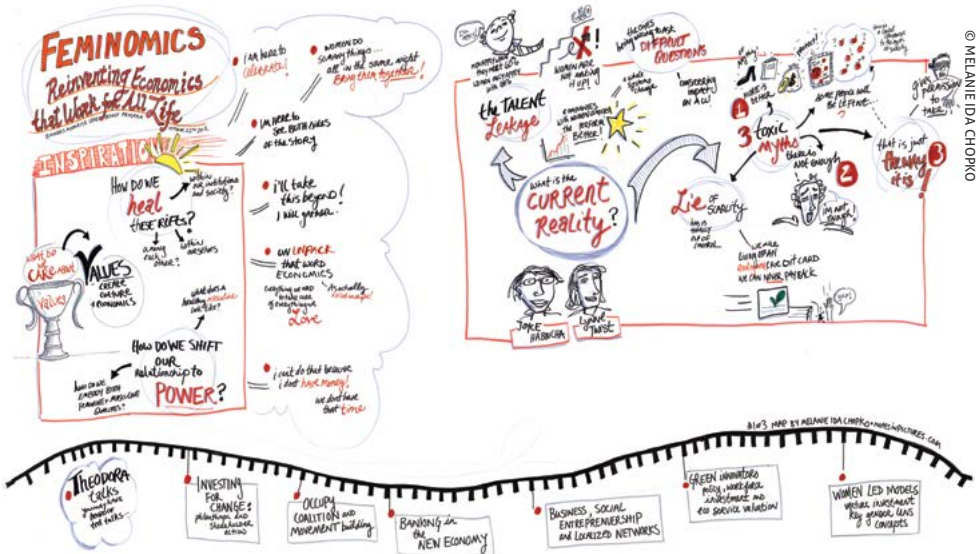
FEMINOMICS
Reinventing Economics that Work for All Life

© MELANIE IDA CHOPKO

INSPIRATION

How do we heal these rifts?

What do we care about? VALUES create culture + economics

Values

How do we shift our relationship to POWER?

I am here to celebrate!

Women do so many things... all at the same time. Bring them together!

I'm here to see both sides of the story

I'll take this beyond! I will gather.

Un-PACK that word ECONOMICS

Love

I can't do that because I don't have money!

We don't have time

the TALENT Leakage

Women are not making it up!

DIFFERENT QUESTIONS

What is the CURRENT REALITY?

Joke Babicha

Lynne Twist

3 toxic myths

1

2

3

There is not enough

That is just the way it is!

Lie of Scarcity

We are living on an enormous credit card we can never payback

2013 MAP BY MELANIE IDA CHOPKO • www.inpictures.com

THEODORA talks

INVESTING FOR CHANGE: philanthropy and shareholder action

OCCUPY COALITION and MOVEMENT building

BANKING in the NEW ECONOMY

BUSINESS, SOCIAL ENTREPRENEURSHIP and LOCALIZED NETWORKS

GREEN innovators policy, workforce investment and eco service valuation

WOMEN LED MODELS gender investment key gender lens concepts